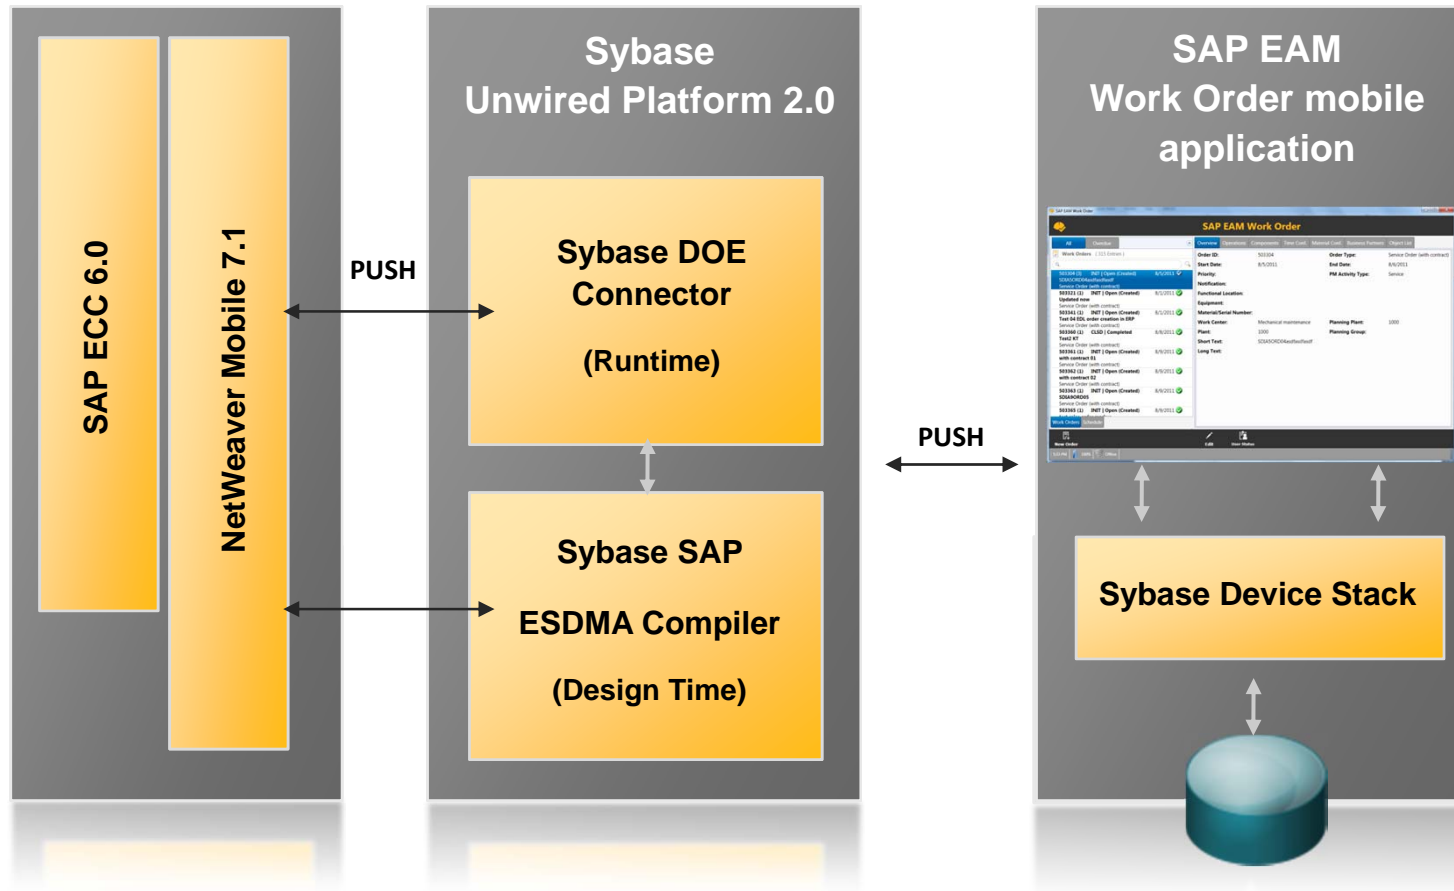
SAP ECC 6.0

NetWeaver Mobile 7.1

PUSH

Sybase Unwired Platform 2.0

Sybase DOE Connector

(Runtime)

Sybase SAP

ESDMA Compiler

(Design Time)

PUSH

SAP EAM Work Order mobile application

SAP EAM Work Order

Sybase Device Stack